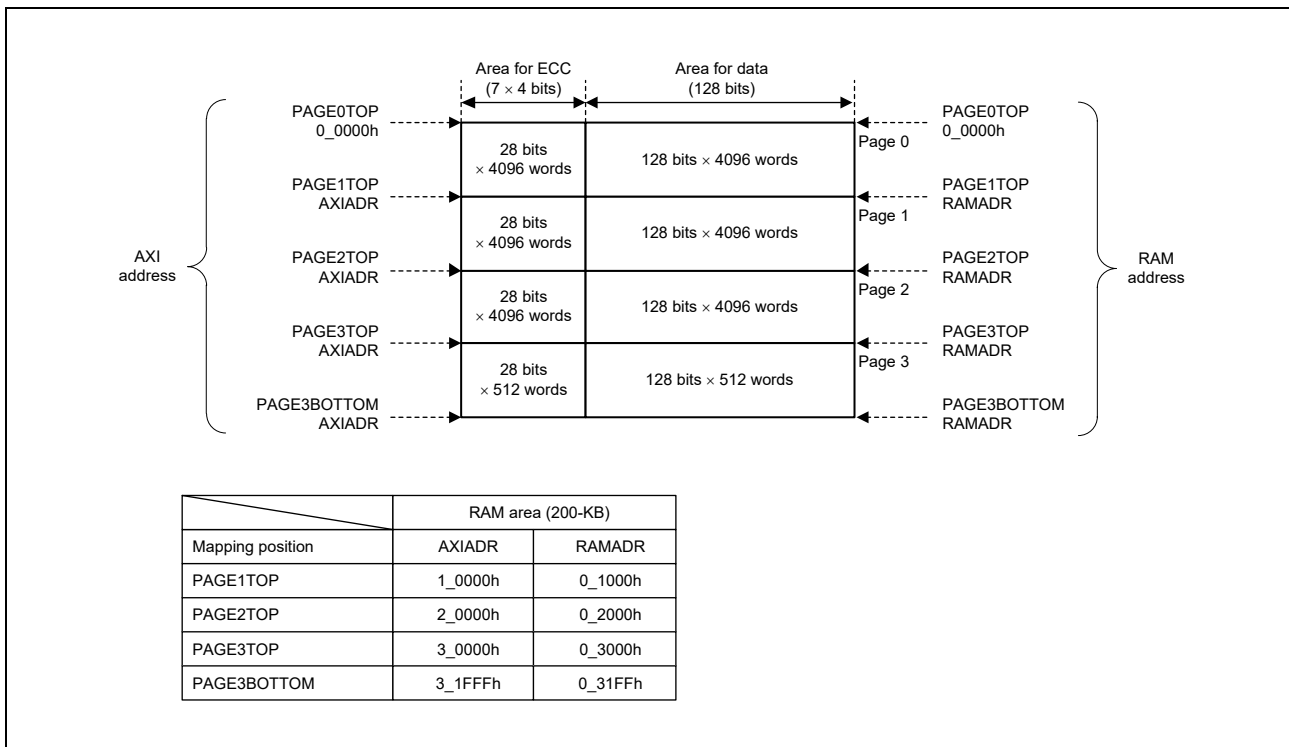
Area for ECC
($7 \times 4$ bits)

Area for data
(128 bits)

AXI address

PAGE0TOP
0_0000h

PAGE1TOP
AXIADR

PAGE2TOP
AXIADR

PAGE3TOP
AXIADR

PAGE3BOTTOM
AXIADR

28 bits
$\times$ 4096 words

128 bits $\times$ 4096 words

Page 0

28 bits
$\times$ 4096 words

128 bits $\times$ 4096 words

Page 1

28 bits
$\times$ 4096 words

128 bits $\times$ 4096 words

Page 2

28 bits
$\times$ 512 words

128 bits $\times$ 512 words

Page 3

PAGE0TOP
0_0000h

PAGE1TOP
RAMADR

PAGE2TOP
RAMADR

PAGE3TOP
RAMADR

PAGE3BOTTOM
RAMADR

RAM address

| | RAM area (200-KB) | |
|---|---|---|
| Mapping position | AXIADR | RAMADR |
| PAGE1TOP | 1_0000h | 0_1000h |
| PAGE2TOP | 2_0000h | 0_2000h |
| PAGE3TOP | 3_0000h | 0_3000h |
| PAGE3BOTTOM | 3_1FFFh | 0_31FFh |